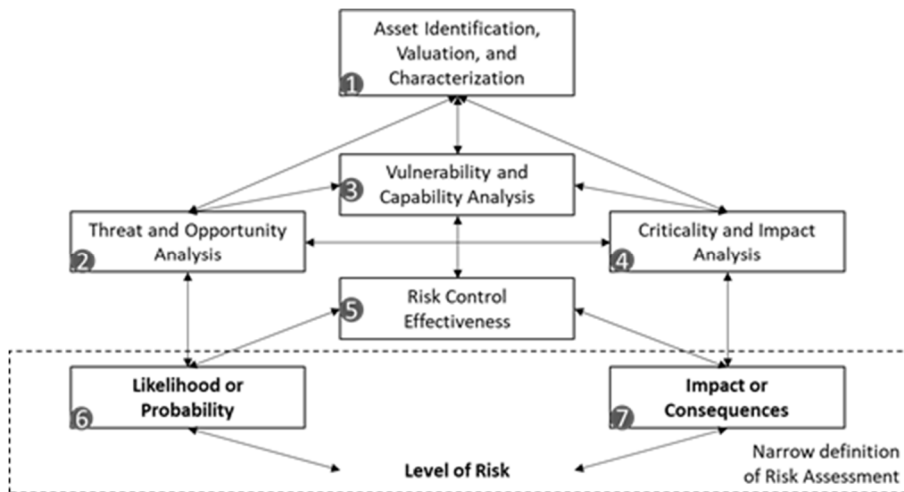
1 Asset Identification, Valuation, and Characterization

3 Vulnerability and Capability Analysis

2 Threat and Opportunity Analysis

4 Criticality and Impact Analysis

5 Risk Control Effectiveness

6 **Likelihood or Probability**

7 **Impact or Consequences**

**Level of Risk**

Narrow definition of Risk Assessment